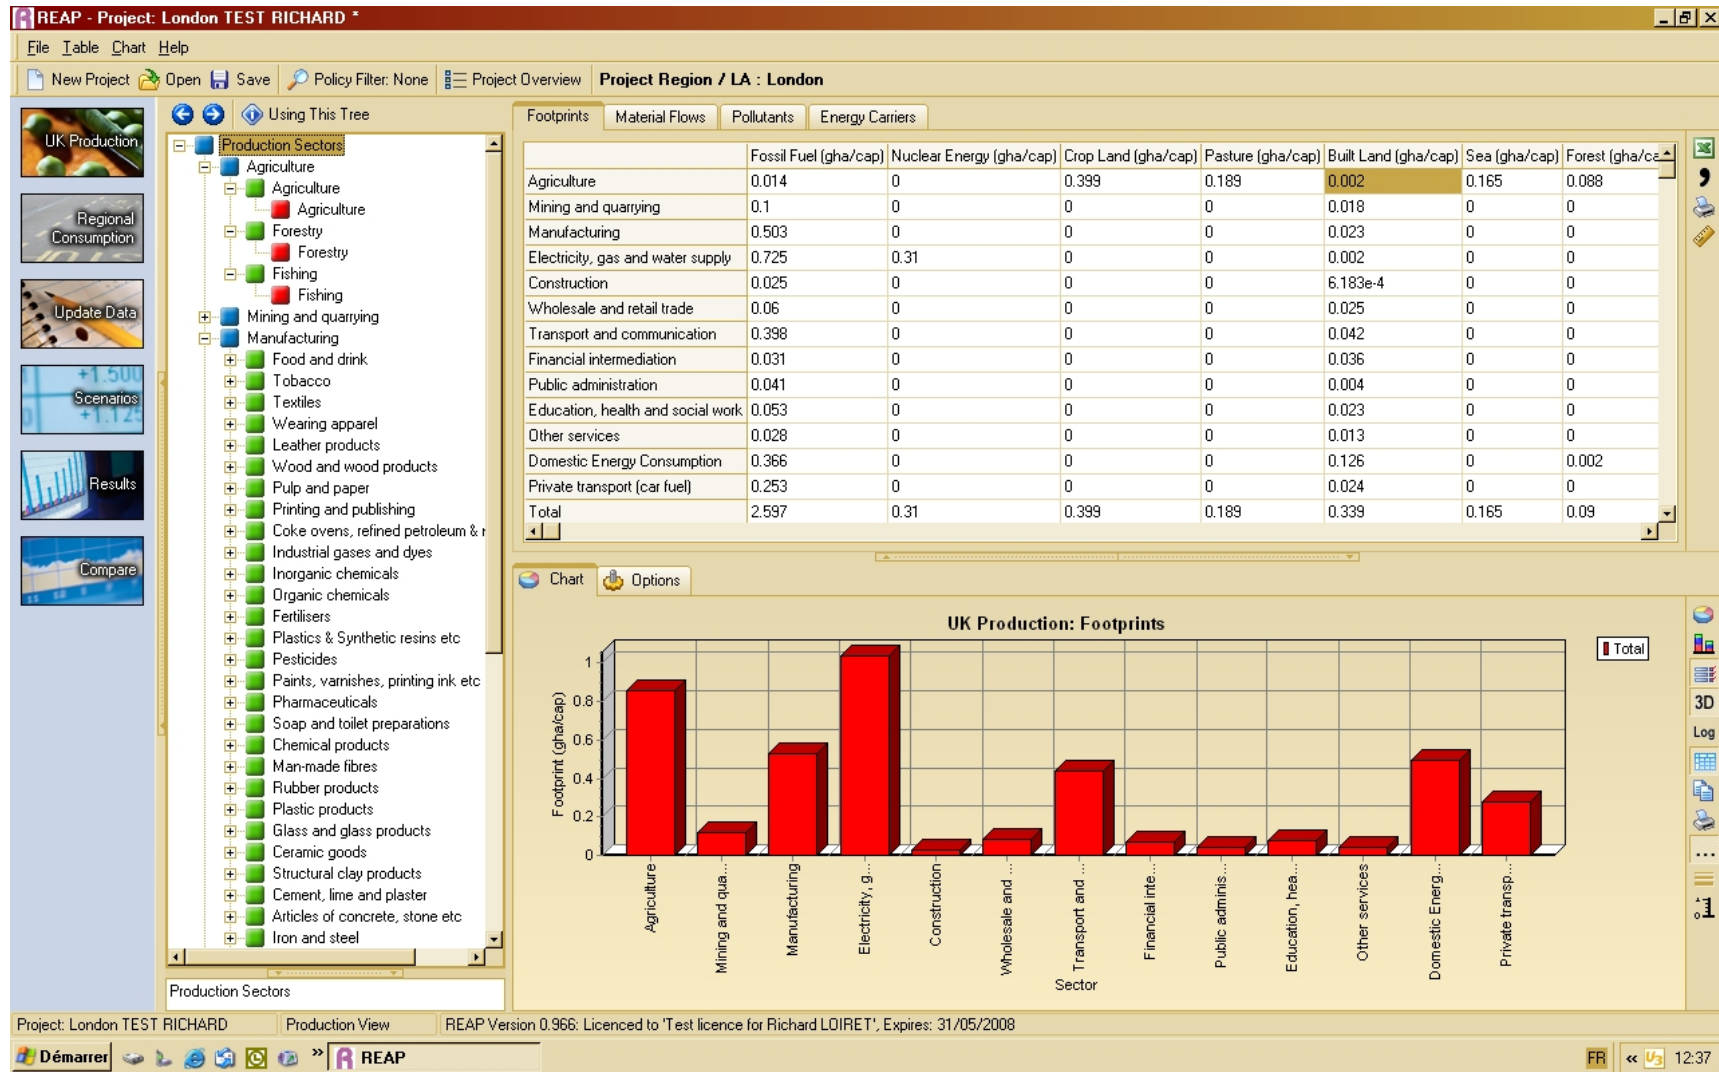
REAP - Project: London TEST RICHARD *

File Table Chart Help

New Project Open Save Policy Filter: None Project Overview Project Region / LA : London

UK Production
Regional Consumption
Update Data
Scenarios
Results
Compare

Using This Tree

Production Sectors
Agriculture
Agriculture
Agriculture
Forestry
Forestry
Fishing
Fishing
Mining and quarrying
Manufacturing
Food and drink
Tobacco
Textiles
Wearing apparel
Leather products
Wood and wood products
Pulp and paper
Printing and publishing
Coke ovens, refined petroleum & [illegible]
Industrial gases and dyes
Inorganic chemicals
Organic chemicals
Fertilisers
Plastics & Synthetic resins etc
Pesticides
Paints, varnishes, printing ink etc
Pharmaceuticals
Soap and toilet preparations
Chemical products
Man-made fibres
Rubber products
Plastic products
Glass and glass products
Ceramic goods
Structural clay products
Cement, lime and plaster
Articles of concrete, stone etc
Iron and steel

Production Sectors

Footprints | Material Flows | Pollutants | Energy Carriers

| | Fossil Fuel (gha/cap) | Nuclear Energy (gha/cap) | Crop Land (gha/cap) | Pasture (gha/cap) | Built Land (gha/cap) | Sea (gha/cap) | Forest (gha/ca |
|---|---|---|---|---|---|---|---|
| Agriculture | 0.014 | 0 | 0.399 | 0.189 | 0.002 | 0.165 | 0.088 |
| Mining and quarrying | 0.1 | 0 | 0 | 0 | 0.018 | 0 | 0 |
| Manufacturing | 0.503 | 0 | 0 | 0 | 0.023 | 0 | 0 |
| Electricity, gas and water supply | 0.725 | 0.31 | 0 | 0 | 0.002 | 0 | 0 |
| Construction | 0.025 | 0 | 0 | 0 | 6.183e-4 | 0 | 0 |
| Wholesale and retail trade | 0.06 | 0 | 0 | 0 | 0.025 | 0 | 0 |
| Transport and communication | 0.398 | 0 | 0 | 0 | 0.042 | 0 | 0 |
| Financial intermediation | 0.031 | 0 | 0 | 0 | 0.036 | 0 | 0 |
| Public administration | 0.041 | 0 | 0 | 0 | 0.004 | 0 | 0 |
| Education, health and social work | 0.053 | 0 | 0 | 0 | 0.023 | 0 | 0 |
| Other services | 0.028 | 0 | 0 | 0 | 0.013 | 0 | 0 |
| Domestic Energy Consumption | 0.366 | 0 | 0 | 0 | 0.126 | 0 | 0.002 |
| Private transport (car fuel) | 0.253 | 0 | 0 | 0 | 0.024 | 0 | 0 |
| Total | 2.597 | 0.31 | 0.399 | 0.189 | 0.339 | 0.165 | 0.09 |

Chart | Options

UK Production: Footprints

Total

Footprint (gha/cap)
1
0.8
0.6
0.4
0.2
0

Agriculture
Mining and qua...
Manufacturing
Electricity, g...
Construction
Wholesale and ...
Transport and ...
Financial inte...
Public adminis...
Education, hea...
Other services
Domestic Energ...
Private transp...
Sector

3D
Log

Project: London TEST RICHARD | Production View | REAP Version 0.966: Licenced to 'Test licence for Richard LOIRET', Expires: 31/05/2008

Démarrer | REAP | FR | 12:37